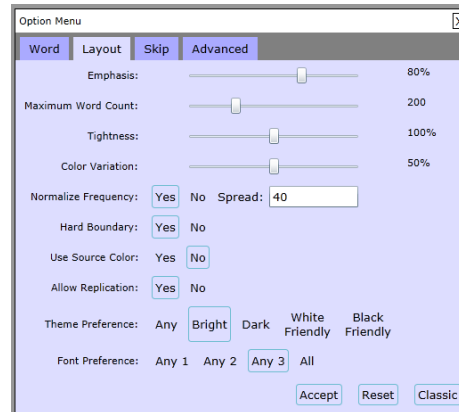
Option Menu

Word Layout Skip Advanced

Emphasis: 80%

Maximum Word Count: 200

Tightness: 100%

Color Variation: 50%

Normalize Frequency: Yes No Spread: 40

Hard Boundary: Yes No

Use Source Color: Yes No

Allow Replication: Yes No

Theme Preference: Any Bright Dark White Friendly Black Friendly

Font Preference: Any 1 Any 2 Any 3 All

Accept Reset Classic